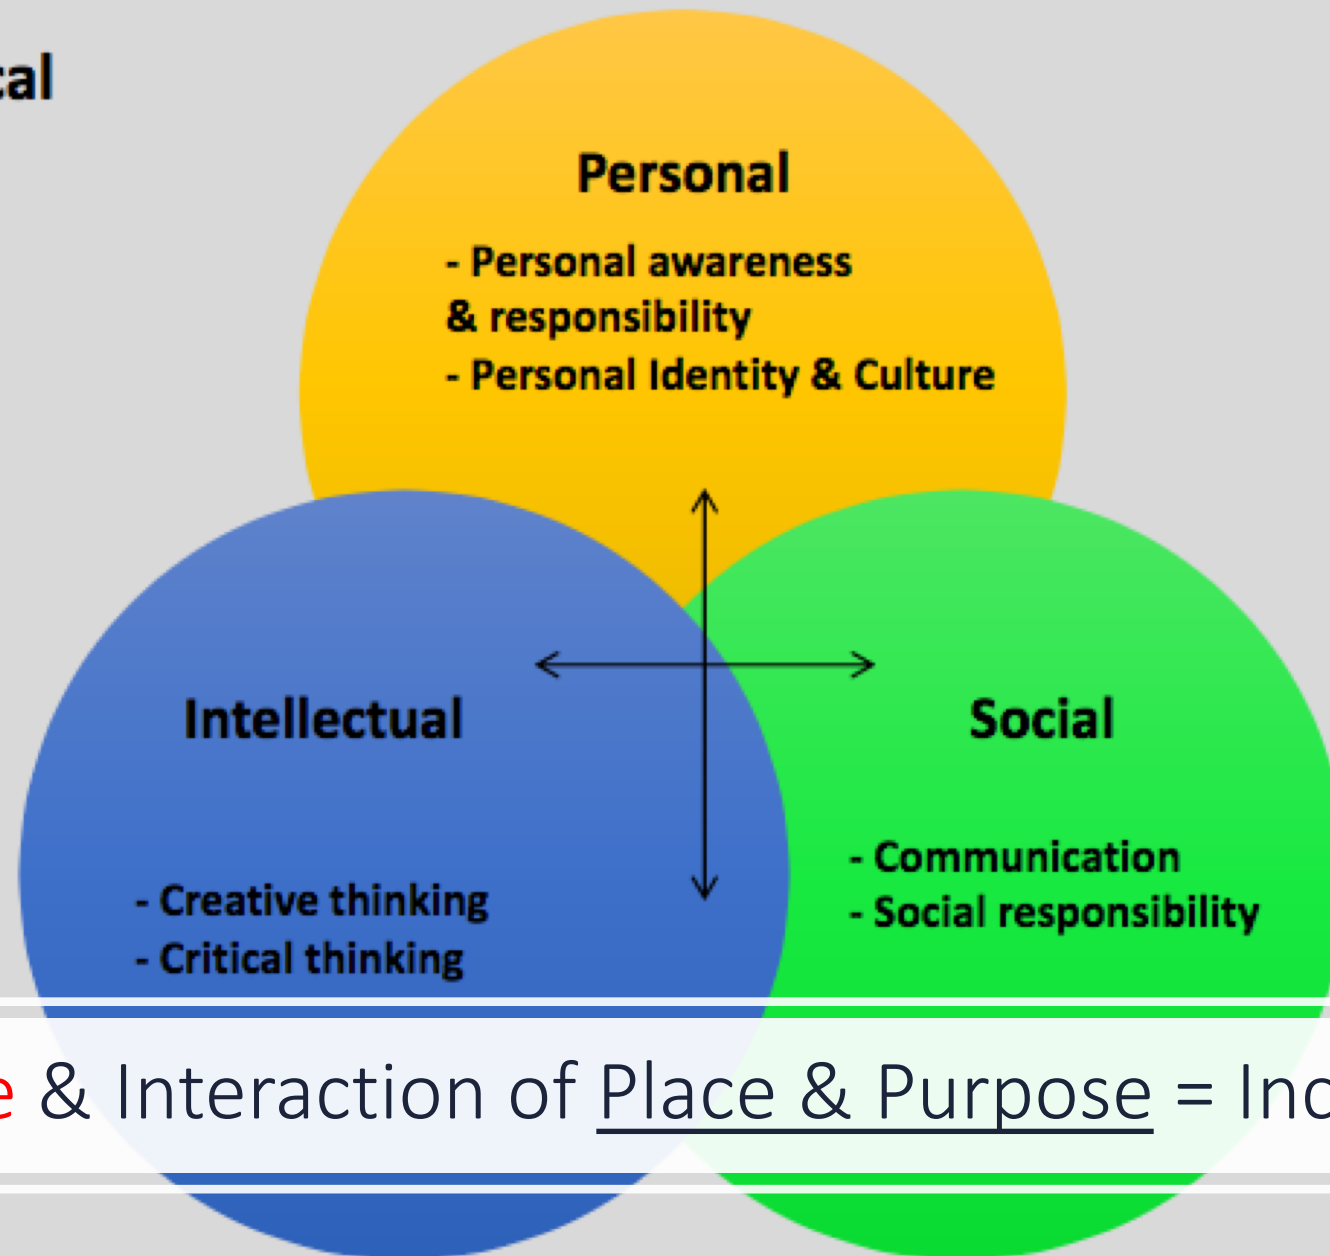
cal

Personal

- Personal awareness & responsibility
- Personal Identity & Culture

Intellectual

- Creative thinking
- Critical thinking

Social

- Communication
- Social responsibility

e & Interaction of Place & Purpose = Inc